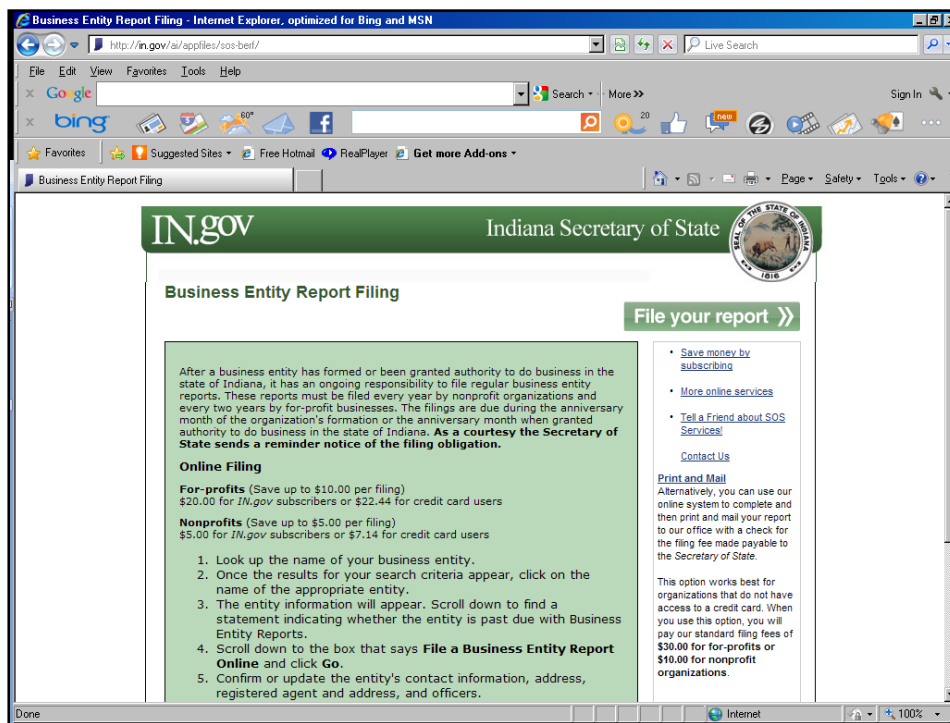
Business Entity Report Filing - Internet Explorer, optimized for Bing and MSN

http://in.gov/ai/appfiles/sos-berf/

Live Search

File Edit View Favorites Tools Help

Google

Search · More »

Sign In

bing

60°

20

new

Favorites

Suggested Sites · Free Hotmail RealPlayer Get more Add-ons ·

Business Entity Report Filing

Page · Safety · Tools ·

IN.gov

Indiana Secretary of State

SEAL OF THE STATE OF INDIANA 1816

Business Entity Report Filing

File your report »

After a business entity has formed or been granted authority to do business in the state of Indiana, it has an ongoing responsibility to file regular business entity reports. These reports must be filed every year by nonprofit organizations and every two years by for-profit businesses. The filings are due during the anniversary month of the organization's formation or the anniversary month when granted authority to do business in the state of Indiana. **As a courtesy the Secretary of State sends a reminder notice of the filing obligation.**

**Online Filing**

**For-profits** (Save up to $10.00 per filing)
$20.00 for *IN.gov* subscribers or $22.44 for credit card users

**Nonprofits** (Save up to $5.00 per filing)
$5.00 for *IN.gov* subscribers or $7.14 for credit card users

1. Look up the name of your business entity.
2. Once the results for your search criteria appear, click on the name of the appropriate entity.
3. The entity information will appear. Scroll down to find a statement indicating whether the entity is past due with Business Entity Reports.
4. Scroll down to the box that says **File a Business Entity Report Online** and click **Go**.
5. Confirm or update the entity's contact information, address, registered agent and address, and officers.

- Save money by subscribing
- More online services
- Tell a Friend about SOS Services!
- Contact Us

Print and Mail
Alternatively, you can use our online system to complete and then print and mail your report to our office with a check for the filing fee made payable to the *Secretary of State*.

This option works best for organizations that do not have access to a credit card. When you use this option, you will pay our standard filing fees of **$30.00 for for-profits or $10.00 for nonprofit organizations**.

Done

Internet

100%